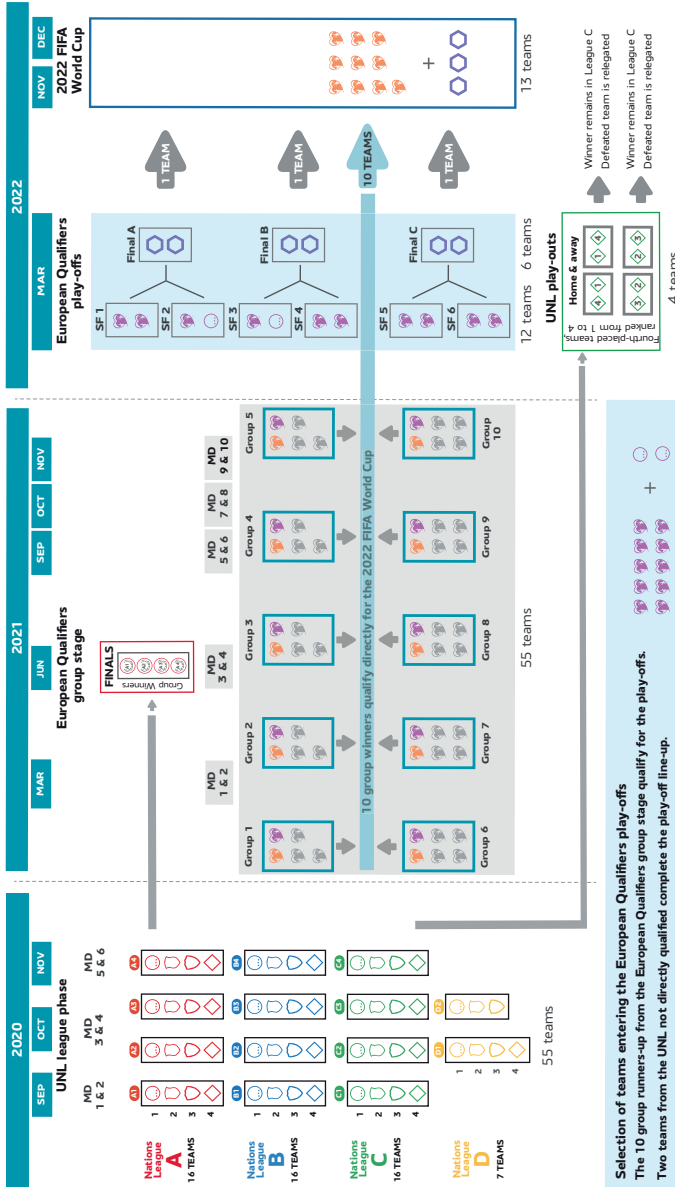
2020

SEP OCT NOV

UNL league phase

MD 1 & 2

MD 3 & 4

MD 5 & 6

Nations League A 16 TEAMS

A1 A2 A3 A4

1 2 3 4

Nations League B 16 TEAMS

B1 B2 B3 B4

1 2 3 4

Nations League C 16 TEAMS

C1 C2 C3 C4

1 2 3 4

Nations League D 7 TEAMS

D1 D2

1 2 3 4

55 teams

2021

MAR JUN SEP OCT NOV

European Qualifiers group stage

FINALS

Group Winners

A1 A2 A3 A4

MD 1 & 2

MD 3 & 4

MD 5 & 6

MD 7 & 8

MD 9 & 10

Group 1 Group 2 Group 3 Group 4 Group 5

Group 6 Group 7 Group 8 Group 9 Group 10

10 group winners qualify directly for the 2022 FIFA World Cup

55 teams

2022

MAR NOV DEC

European Qualifiers play-offs

SF 1 SF 2 Final A

SF 3 SF 4 Final B

SF 5 SF 6 Final C

12 teams 6 teams

1 TEAM 1 TEAM 10 TEAMS 1 TEAM

2022 FIFA World Cup

13 teams

UNL play-outs

Home & away

Fourth-placed teams, ranked from 1 to 4

4 1 2 3

Winner remains in League C
Defeated team is relegated

Winner remains in League C
Defeated team is relegated

4 teams

Selection of teams entering the European Qualifiers play-offs

The 10 group runners-up from the European Qualifiers group stage qualify for the play-offs.

Two teams from the UNL not directly qualified complete the play-off line-up.